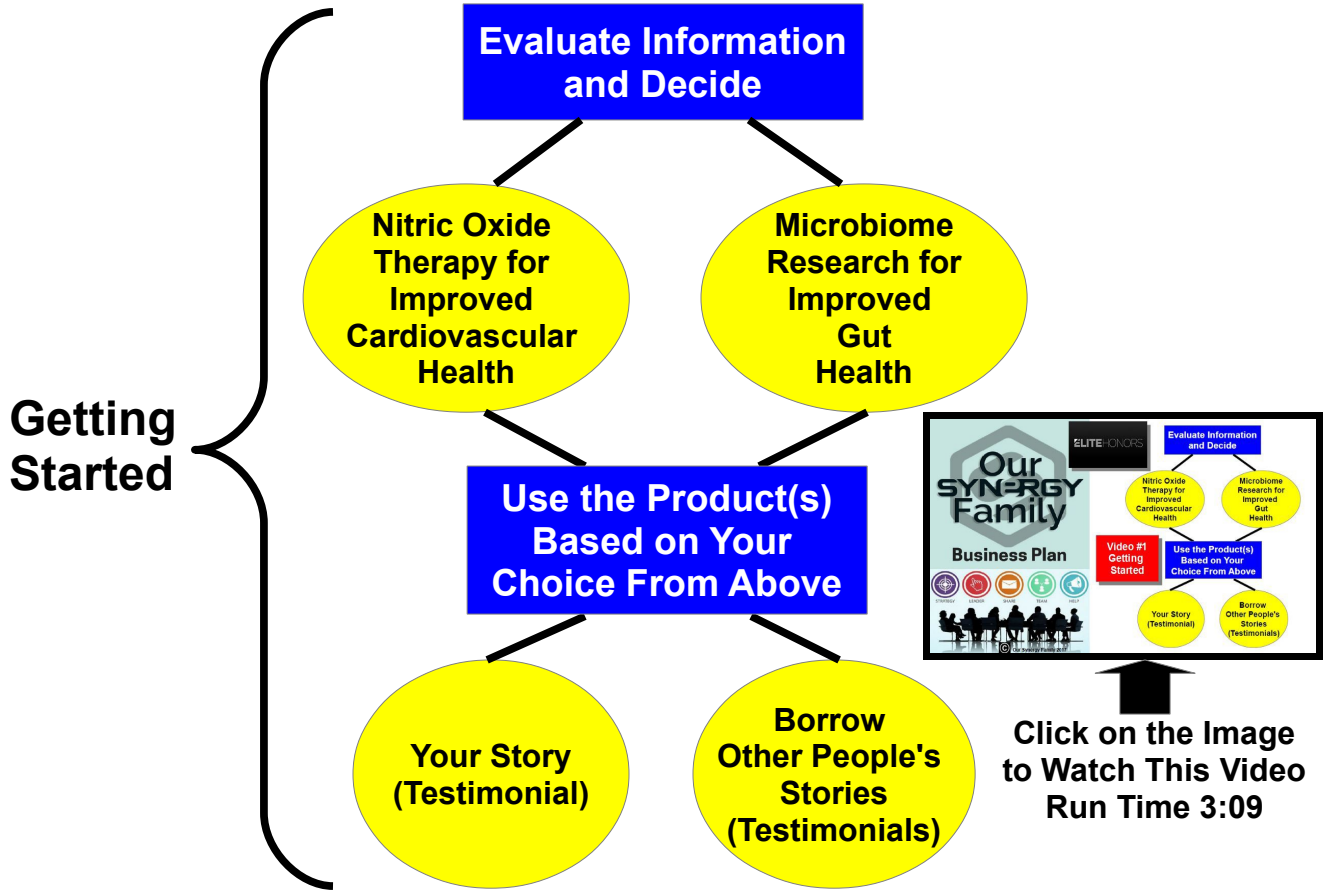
Getting Started

Evaluate Information and Decide

Nitric Oxide Therapy for Improved Cardiovascular Health

Microbiome Research for Improved Gut Health

Use the Product(s) Based on Your Choice From Above

Your Story (Testimonial)

Borrow Other People's Stories (Testimonials)

ELITEHONORS

Our SYNERGY Family

Business Plan

STRATEGY LEADER SHARE TEAM HELP

© Our Synergy Family 2017

Evaluate Information and Decide

Nitric Oxide Therapy for Improved Cardiovascular Health

Microbiome Research for Improved Gut Health

Video #1 Getting Started

Use the Product(s) Based on Your Choice From Above

Your Story (Testimonial)

Borrow Other People's Stories (Testimonials)

Click on the Image to Watch This Video Run Time 3:09